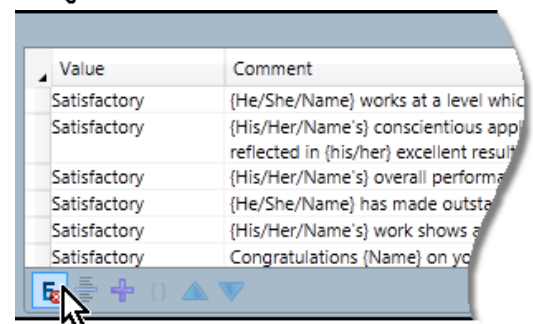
| Value | Comment |
|---|---|
| Satisfactory | {He/She/Name} works at a level whic |
| Satisfactory | {His/Her/Name's} conscientious appl reflected in {his/her} excellent resul |
| Satisfactory | {His/Her/Name's} overall performa |
| Satisfactory | {He/She/Name} has made outsta |
| Satisfactory | {His/Her/Name's} work shows a |
| Satisfactory | Congratulations {Name} on yo |

{}